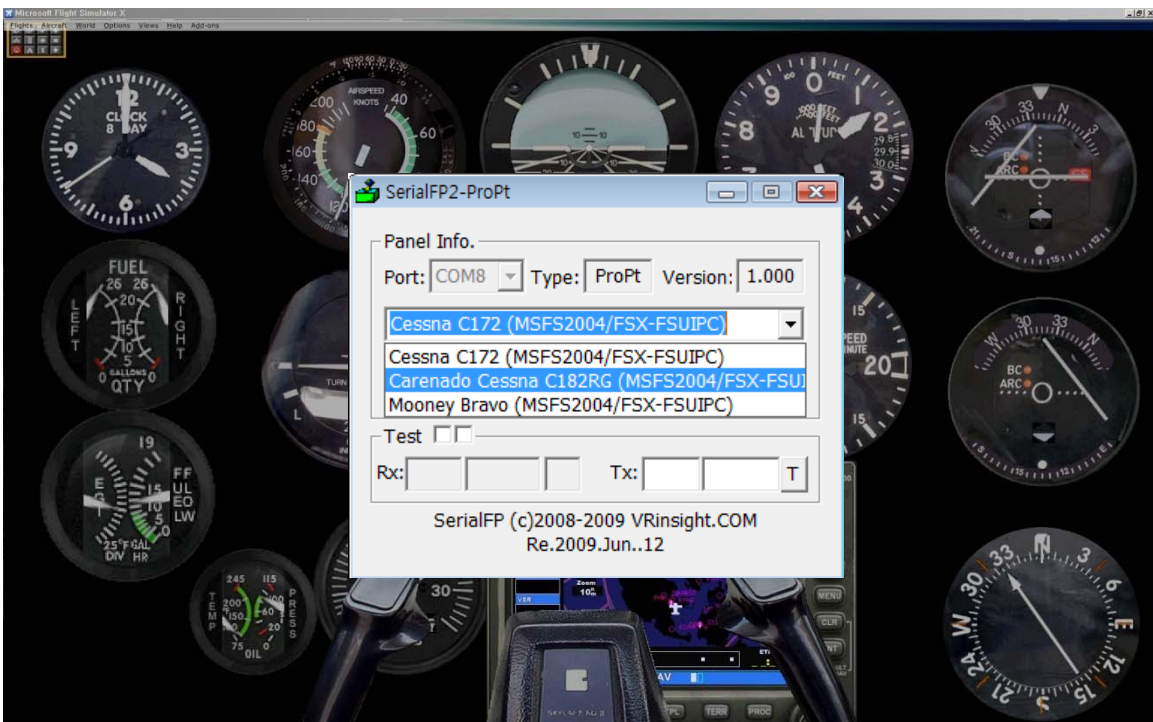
Microsoft Flight Simulator X
Flights Aircraft World Options Views Help Add-ons

CLOCK
8 DAY

AIRSPEED
KNOTS

FUEL
LEFT
RIGHT
GALLONS
QTY

EGT
FF
FUEL FLOW
DIV
GAL HR

TEMP
OIL
PRESS

SerialFP2-ProPt

Panel Info.
Port: COM8 Type: ProPt Version: 1.000

Cessna C172 (MSFS2004/FSX-FSUIPC)
Cessna C172 (MSFS2004/FSX-FSUIPC)
Carenado Cessna C182RG (MSFS2004/FSX-FSUI
Mooney Bravo (MSFS2004/FSX-FSUIPC)

Test
Rx: Tx: T

SerialFP (c)2008-2009 VRinsight.COM
Re.2009.Jun..12

MENU
CLR
ENT
TERR
PROC